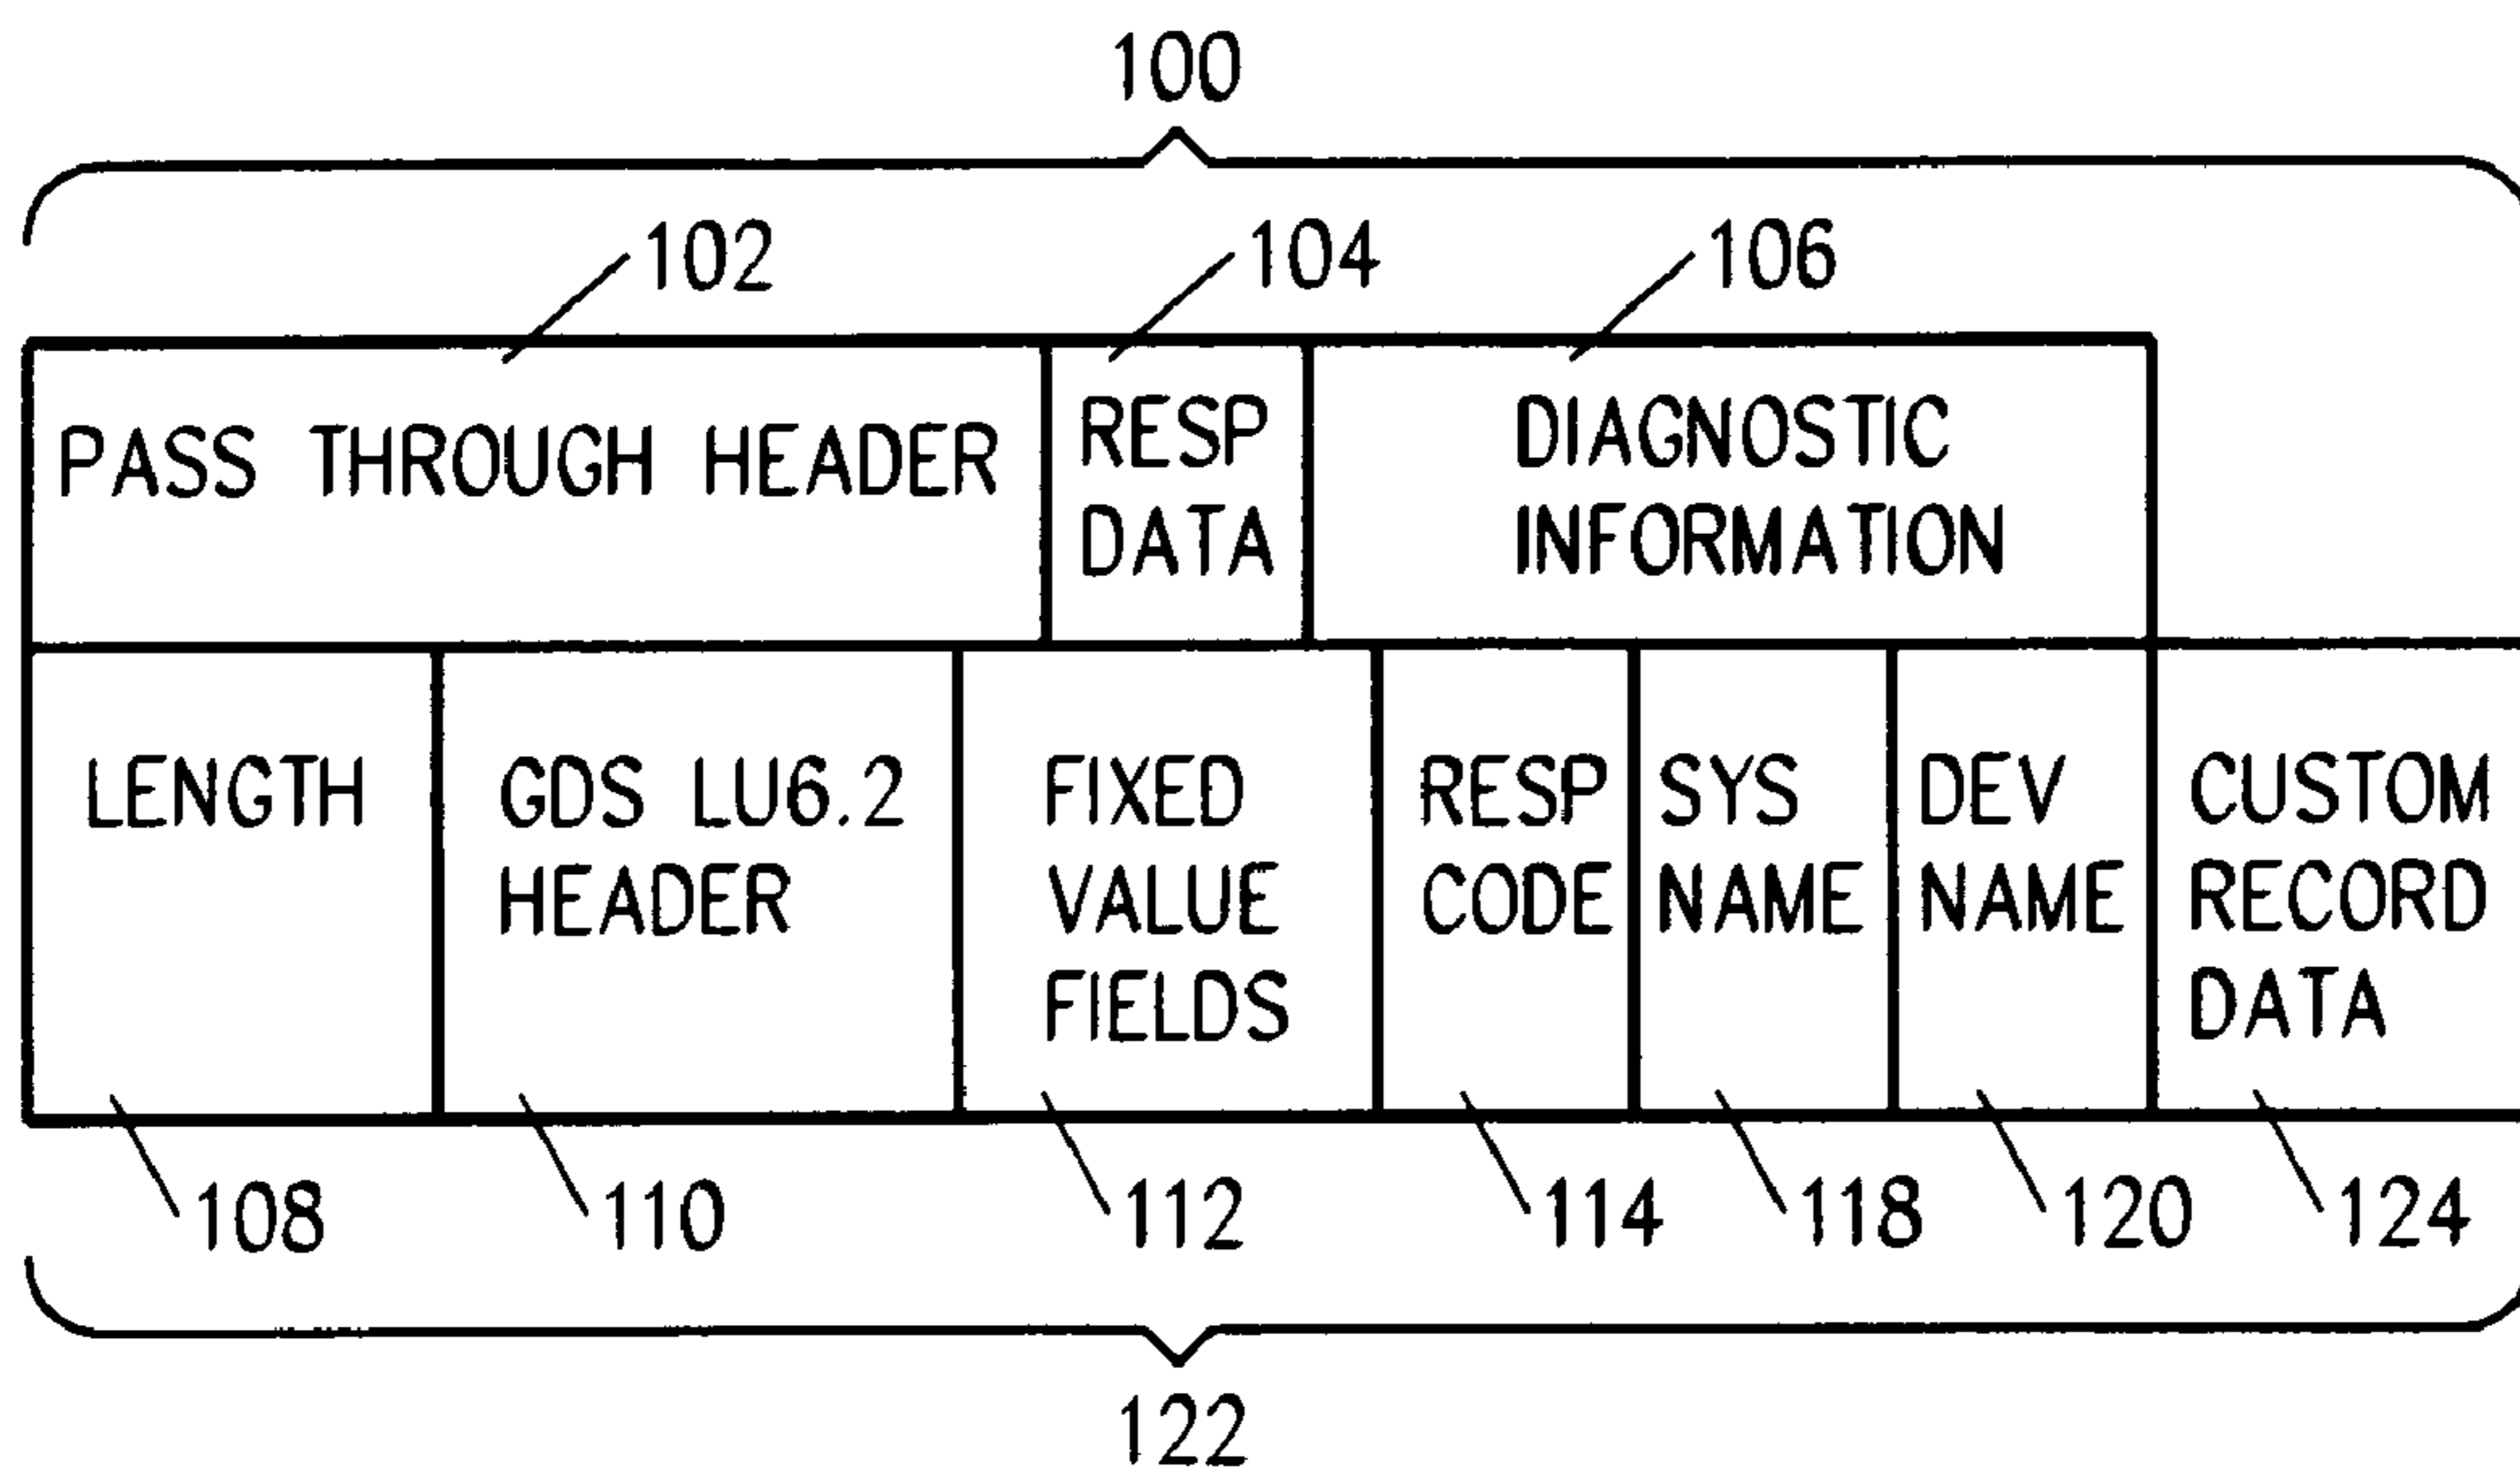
100

102
104
106

PASS THROUGH HEADER

RESP DATA

DIAGNOSTIC INFORMATION

LENGTH

GDS LU6.2 HEADER

FIXED VALUE FIELDS

RESP CODE

SYS NAME

DEV NAME

CUSTOM RECORD DATA

108
110
112
114
118
120
124

122